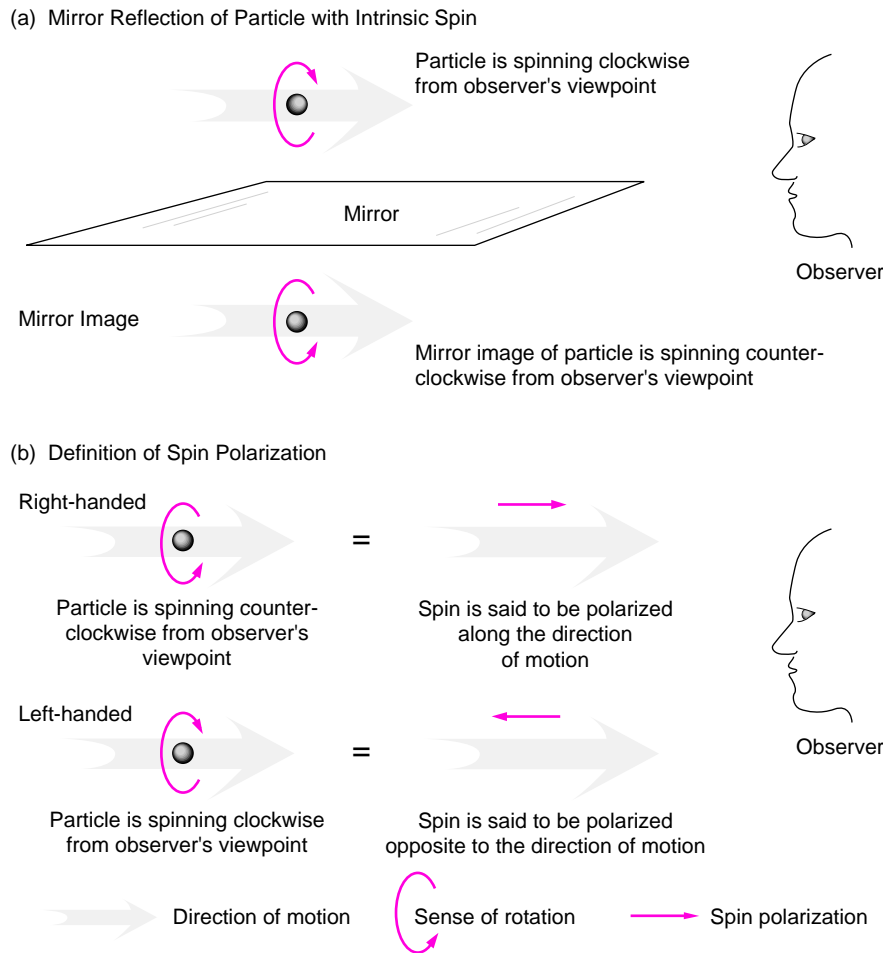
(a) Mirror Reflection of Particle with Intrinsic Spin

Particle is spinning clockwise from observer's viewpoint

Mirror

Observer

Mirror Image

Mirror image of particle is spinning counter-clockwise from observer's viewpoint

(b) Definition of Spin Polarization

Right-handed

=

Particle is spinning counter-clockwise from observer's viewpoint

Spin is said to be polarized along the direction of motion

Left-handed

=

Observer

Particle is spinning clockwise from observer's viewpoint

Spin is said to be polarized opposite to the direction of motion

Direction of motion

Sense of rotation

Spin polarization